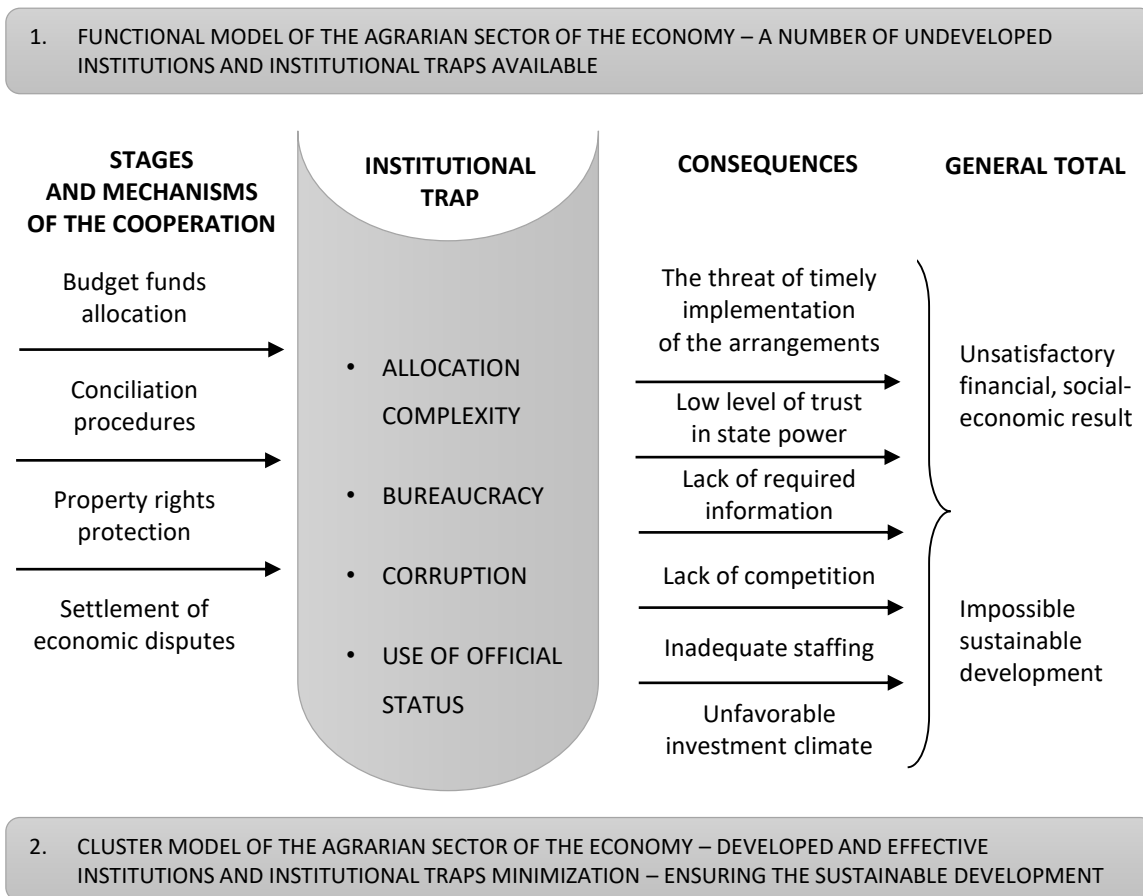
1. FUNCTIONAL MODEL OF THE AGRARIAN SECTOR OF THE ECONOMY – A NUMBER OF UNDEVELOPED INSTITUTIONS AND INSTITUTIONAL TRAPS AVAILABLE

STAGES AND MECHANISMS OF THE COOPERATION

Budget funds allocation

Conciliation procedures

Property rights protection

Settlement of economic disputes

INSTITUTIONAL TRAP

• ALLOCATION COMPLEXITY

• BUREAUCRACY

• CORRUPTION

• USE OF OFFICIAL STATUS

CONSEQUENCES

The threat of timely implementation of the arrangements

Low level of trust in state power

Lack of required information

Lack of competition

Inadequate staffing

Unfavorable investment climate

GENERAL TOTAL

Unsatisfactory financial, social-economic result

Impossible sustainable development

2. CLUSTER MODEL OF THE AGRARIAN SECTOR OF THE ECONOMY – DEVELOPED AND EFFECTIVE INSTITUTIONS AND INSTITUTIONAL TRAPS MINIMIZATION – ENSURING THE SUSTAINABLE DEVELOPMENT